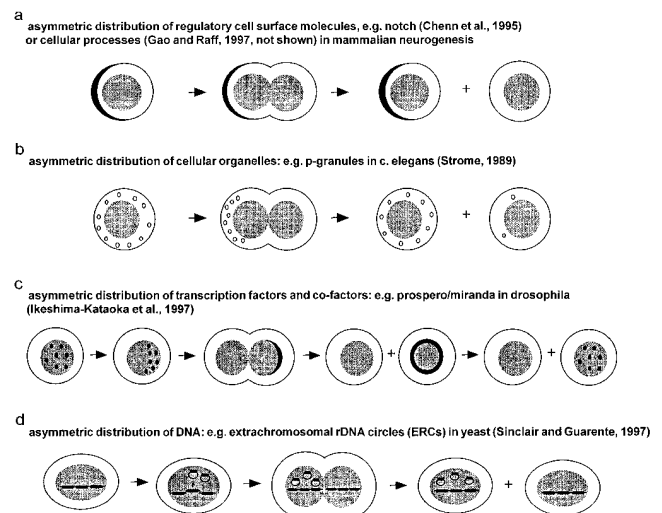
a
asymmetric distribution of regulatory cell surface molecules, e.g. notch (Chenn et al., 1995) or cellular processes (Gao and Raff, 1997, not shown) in mammalian neurogenesis

+

b
asymmetric distribution of cellular organelles: e.g. p-granules in c. elegans (Strome, 1989)

+

c
asymmetric distribution of transcription factors and co-factors: e.g. prospero/miranda in drosophila (Ikeshima-Kataoka et al., 1997)

+

+

d
asymmetric distribution of DNA: e.g. extrachromosomal rDNA circles (ERCs) in yeast (Sinclair and Guarente, 1997)

+